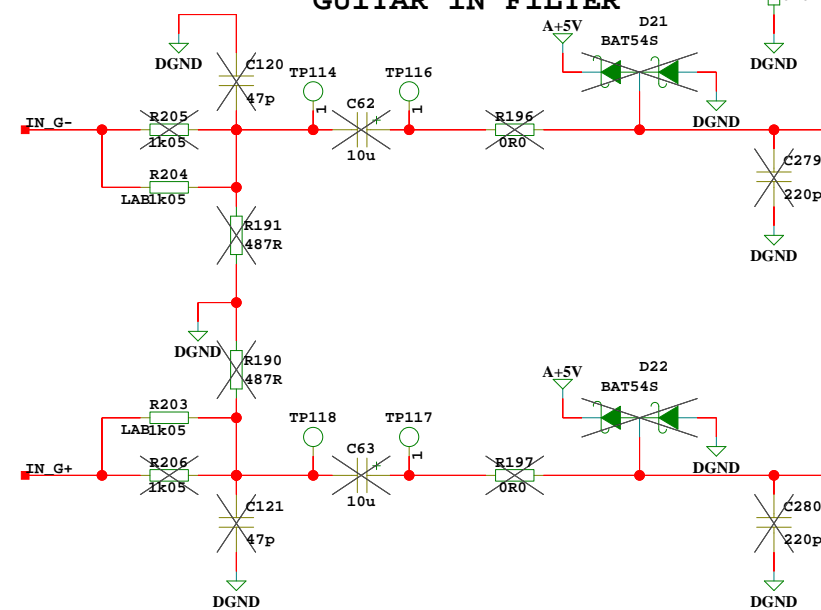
GUITAR IN FILTER

DGND
C120
47p
TP114
1
C62
+
10u
TP116
1
A+5V
D21
BAT54S
DGND
DGND
IN_G-
R205
1k05
R204
LAB1k05
R196
0R0
C279
220p
DGND
R191
487R
DGND
R190
487R
A+5V
D22
BAT54S
DGND
R203
LAB1k05
TP118
C63
+
10u
TP117
1
IN_G+
R206
1k05
R197
0R0
C280
220p
C121
47p
DGND
DGND